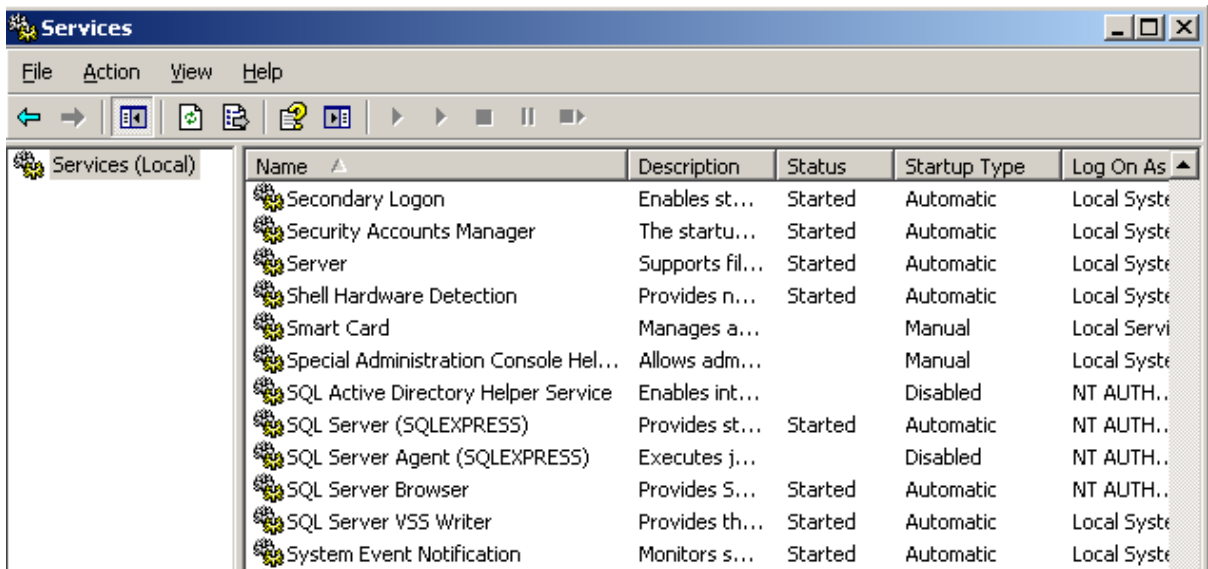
Services

File Action View Help

Services (Local)

| Name | Description | Status | Startup Type | Log On As |
|---|---|---|---|---|
| Secondary Logon | Enables st... | Started | Automatic | Local Syste |
| Security Accounts Manager | The startu... | Started | Automatic | Local Syste |
| Server | Supports fil... | Started | Automatic | Local Syste |
| Shell Hardware Detection | Provides n... | Started | Automatic | Local Syste |
| Smart Card | Manages a... | | Manual | Local Servi |
| Special Administration Console Hel... | Allows adm... | | Manual | Local Syste |
| SQL Active Directory Helper Service | Enables int... | | Disabled | NT AUTH.. |
| SQL Server (SQLEXPRESS) | Provides st... | Started | Automatic | NT AUTH.. |
| SQL Server Agent (SQLEXPRESS) | Executes j... | | Disabled | NT AUTH.. |
| SQL Server Browser | Provides S... | Started | Automatic | NT AUTH.. |
| SQL Server VSS Writer | Provides th... | Started | Automatic | Local Syste |
| System Event Notification | Monitors s... | Started | Automatic | Local Syste |